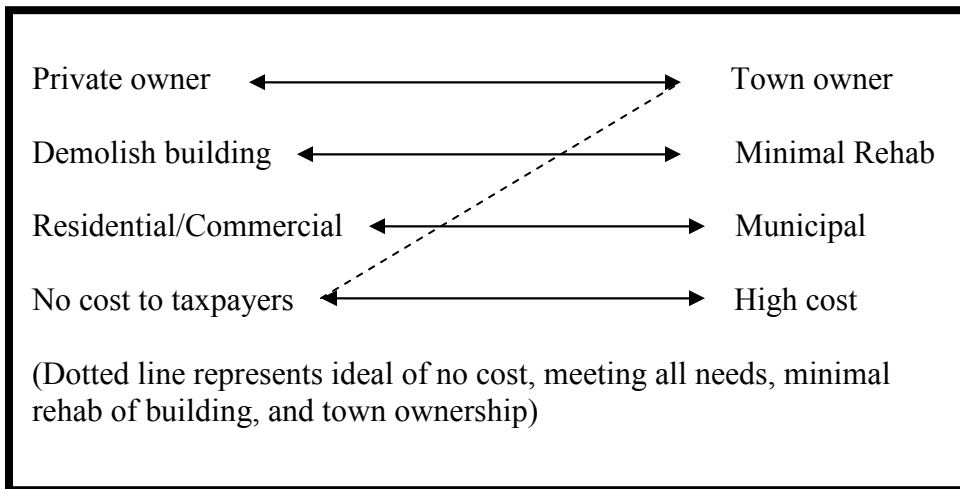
Private owner Town owner

Demolish building Minimal Rehab

Residential/Commercial Municipal

No cost to taxpayers High cost

(Dotted line represents ideal of no cost, meeting all needs, minimal rehab of building, and town ownership)